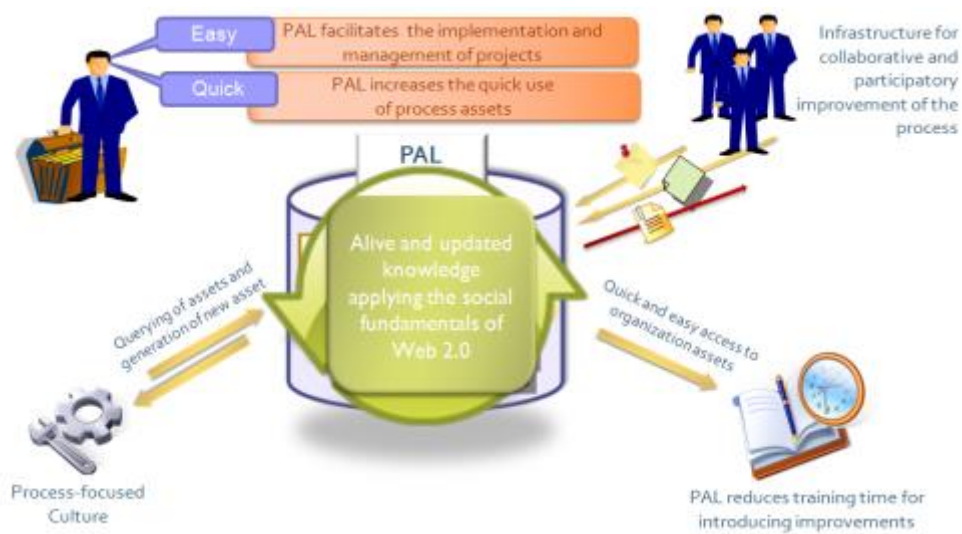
Easy
PAL facilitates the implementation and management of projects

Quick
PAL increases the quick use of process assets

Infrastructure for collaborative and participatory improvement of the process

PAL

Alive and updated knowledge applying the social fundamentals of Web 2.0

Querying of assets and generation of new asset

Quick and easy access to organization assets

Process-focused Culture

PAL reduces training time for introducing improvements